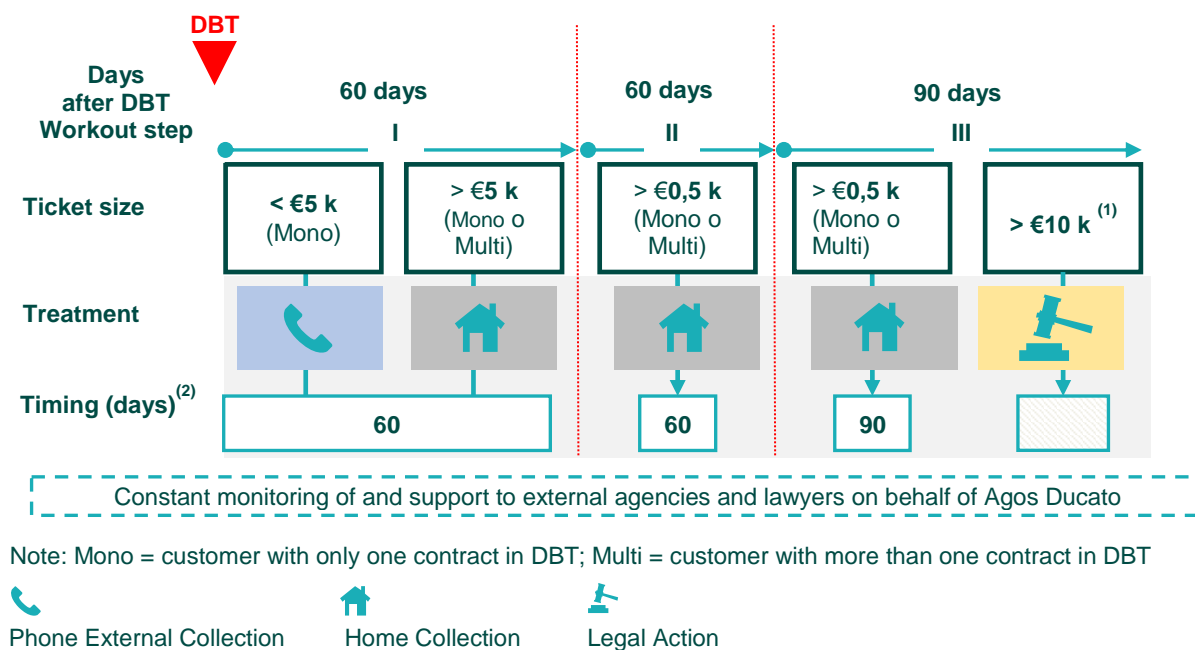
DBT

Days after DBT Workout step

60 days

I

60 days

II

90 days

III

Ticket size

< €5 k (Mono)

> €5 k (Mono o Multi)

> €0,5 k (Mono o Multi)

> €0,5 k (Mono o Multi)

> €10 k $^{(1)}$

Treatment

Timing (days)$^{(2)}$

60

60

90

Constant monitoring of and support to external agencies and lawyers on behalf of Agos Ducato

Note: Mono = customer with only one contract in DBT; Multi = customer with more than one contract in DBT

Phone External Collection

Home Collection

Legal Action